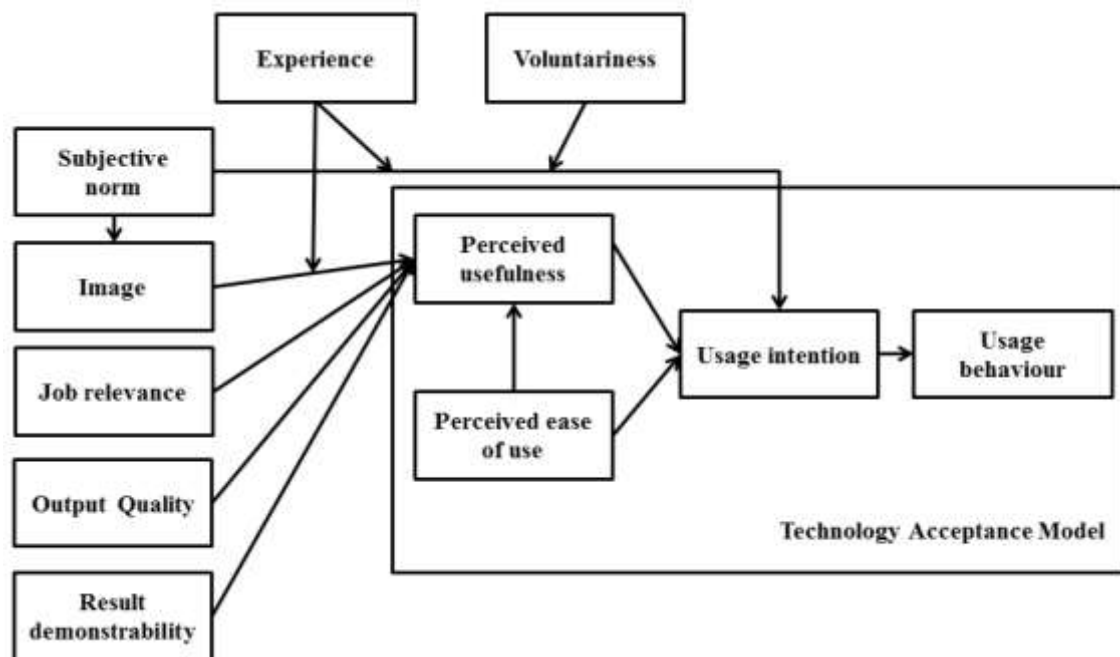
Experience

Voluntariness

Subjective norm

Image

Job relevance

Output Quality

Result demonstrability

Perceived usefulness

Perceived ease of use

Usage intention

Usage behaviour

Technology Acceptance Model